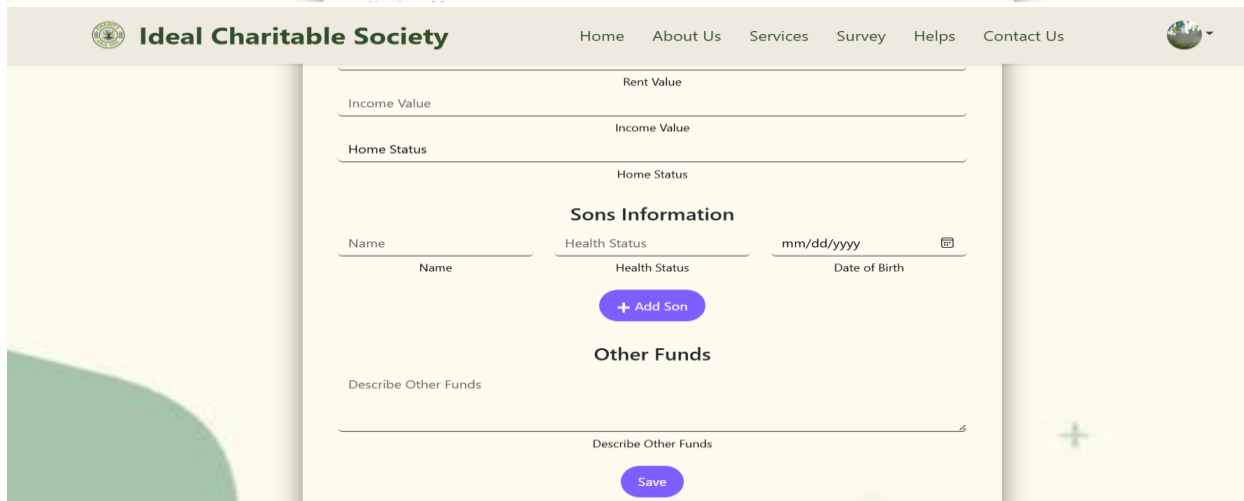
Ideal Charitable Society

Home About Us Services Survey Helps Contact Us

Rent Value

Income Value

Income Value

Home Status

Home Status

Sons Information

Name

Health Status

mm/dd/yyyy

Name

Health Status

Date of Birth

+ Add Son

Other Funds

Describe Other Funds

Describe Other Funds

Save